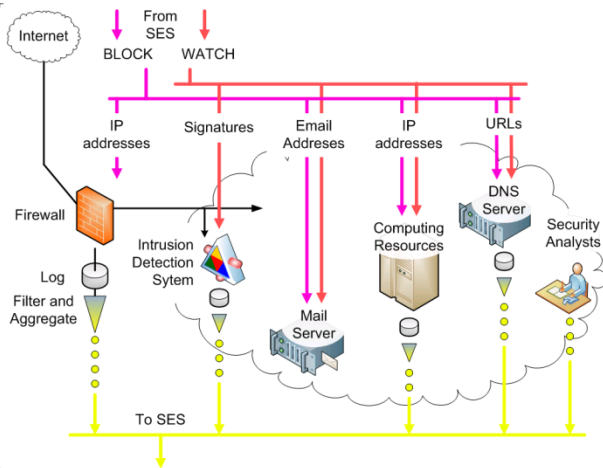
Internet

From SES

BLOCK

WATCH

IP addresses

Signatures

Email Addreses

IP addresses

URLs

Firewall

Intrusion Detection Sytem

DNS Server

Computing Resources

Security Analysts

Log

Filter and Aggregate

Mail Server

To SES